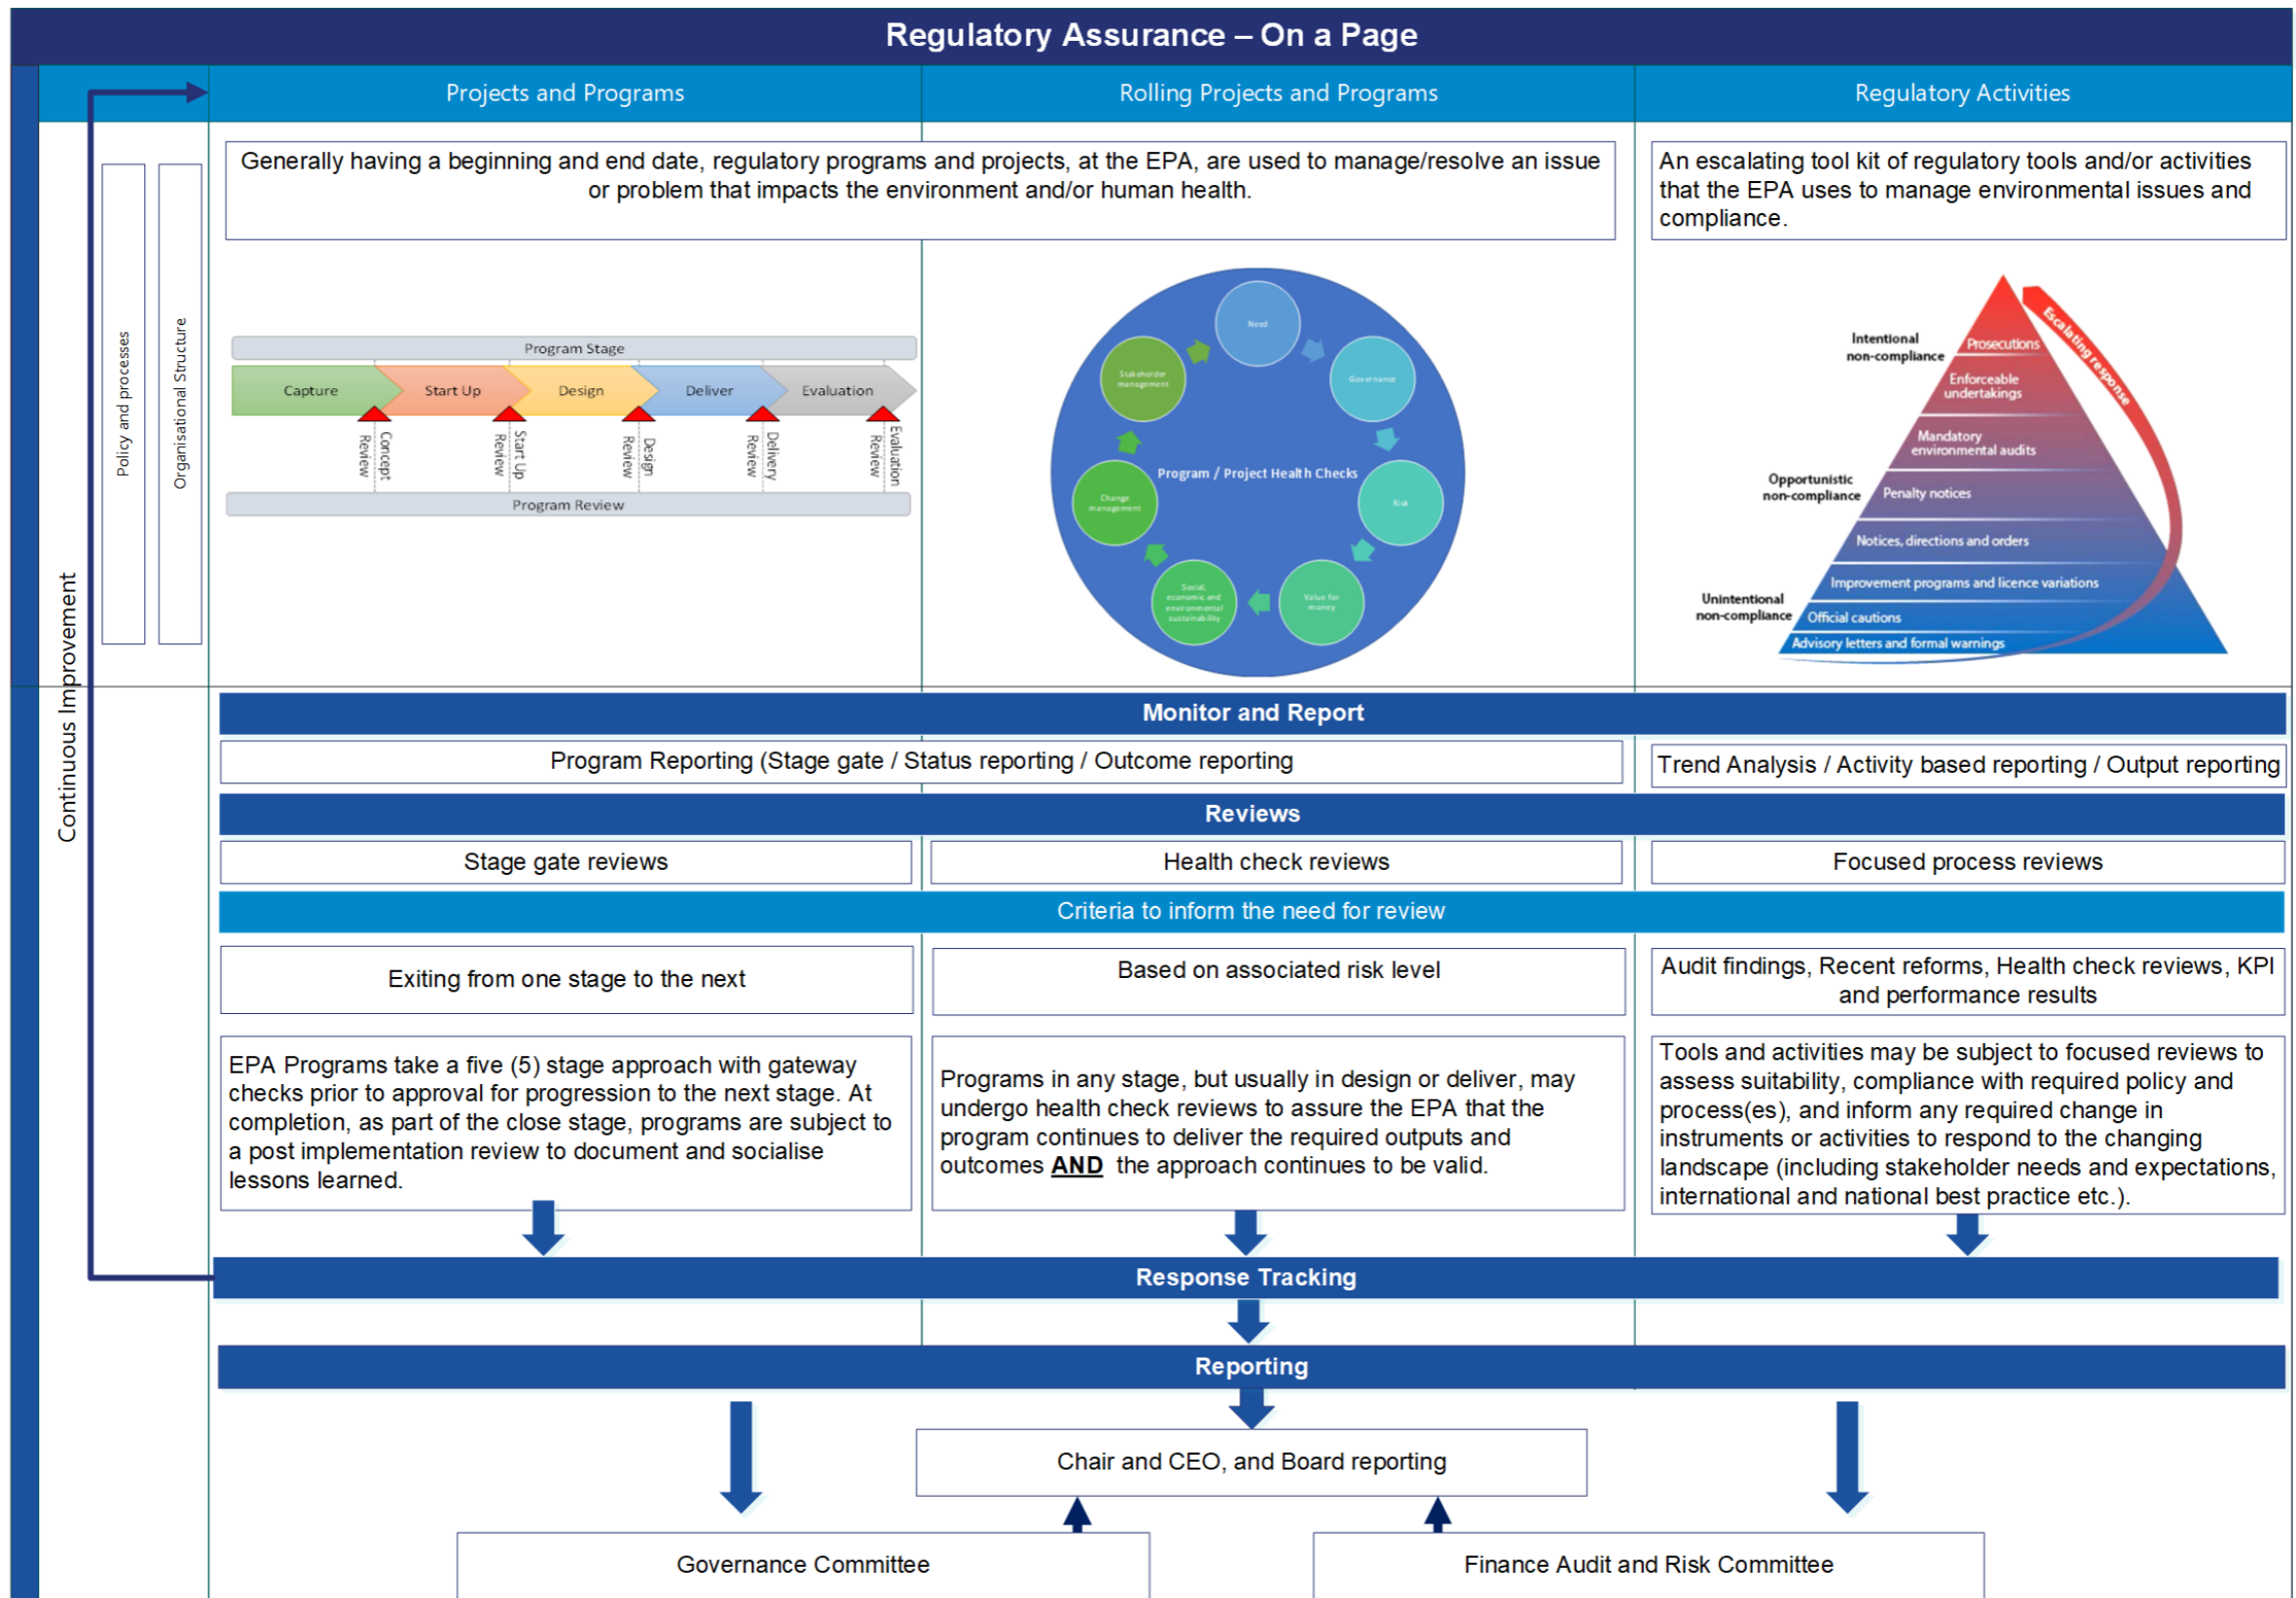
Regulatory Assurance – On a Page

Projects and Programs

Rolling Projects and Programs

Regulatory Activities

Continuous Improvement

Policy and processes

Organisational Structure

Generally having a beginning and end date, regulatory programs and projects, at the EPA, are used to manage/resolve an issue or problem that impacts the environment and/or human health.

An escalating tool kit of regulatory tools and/or activities that the EPA uses to manage environmental issues and compliance.

Program Stage

Capture

Start Up

Design

Deliver

Evaluation

Concept Review

Start Up Review

Design Review

Delivery Review

Evaluation Review

Program Review

Need

Governance

Risk

Value for money

Social, economic and environmental sustainability

Change management

Stakeholder management

Program / Project Health Checks

Intentional non-compliance

Opportunistic non-compliance

Unintentional non-compliance

Escalating response

Prosecutions

Enforceable undertakings

Mandatory environmental audits

Penalty notices

Notices, directions and orders

Improvement programs and licence variations

Official cautions

Advisory letters and formal warnings

Monitor and Report

Program Reporting (Stage gate / Status reporting / Outcome reporting

Trend Analysis / Activity based reporting / Output reporting

Reviews

Stage gate reviews

Health check reviews

Focused process reviews

Criteria to inform the need for review

Exiting from one stage to the next

Based on associated risk level

Audit findings, Recent reforms, Health check reviews, KPI and performance results

EPA Programs take a five (5) stage approach with gateway checks prior to approval for progression to the next stage. At completion, as part of the close stage, programs are subject to a post implementation review to document and socialise lessons learned.

Programs in any stage, but usually in design or deliver, may undergo health check reviews to assure the EPA that the program continues to deliver the required outputs and outcomes AND the approach continues to be valid.

Tools and activities may be subject to focused reviews to assess suitability, compliance with required policy and process(es), and inform any required change in instruments or activities to respond to the changing landscape (including stakeholder needs and expectations, international and national best practice etc.).

Response Tracking

Reporting

Chair and CEO, and Board reporting

Governance Committee

Finance Audit and Risk Committee